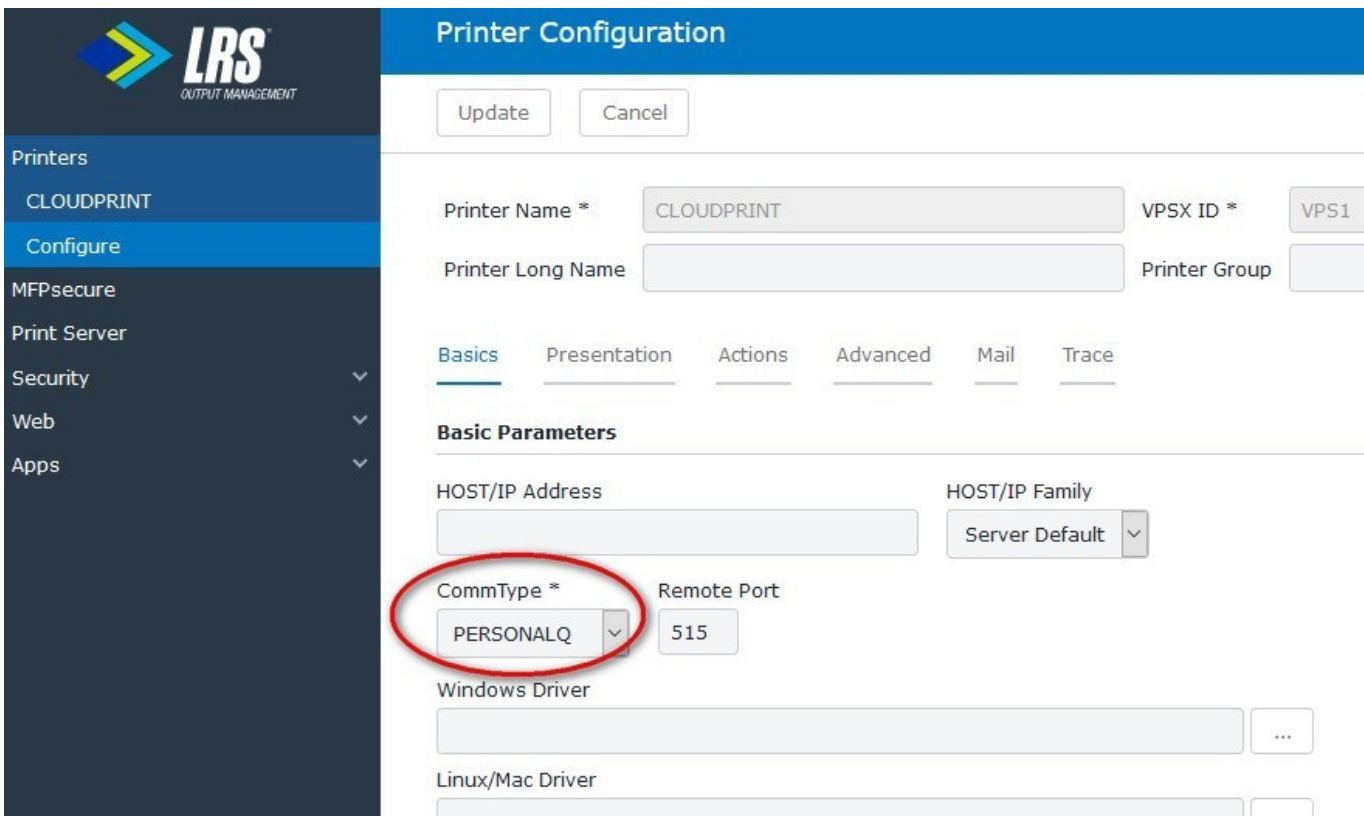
LRS
OUTPUT MANAGEMENT

Printers
CLOUDPRINT
Configure
MFPsecure
Print Server
Security
Web
Apps

Printer Configuration

Update
Cancel

Printer Name *
CLOUDPRINT
VPSX ID *
VPS1
Printer Long Name
Printer Group

Basics
Presentation
Actions
Advanced
Mail
Trace

Basic Parameters

HOST/IP Address
HOST/IP Family
Server Default

CommType *
PERSONALQ
Remote Port
515

Windows Driver
...

Linux/Mac Driver